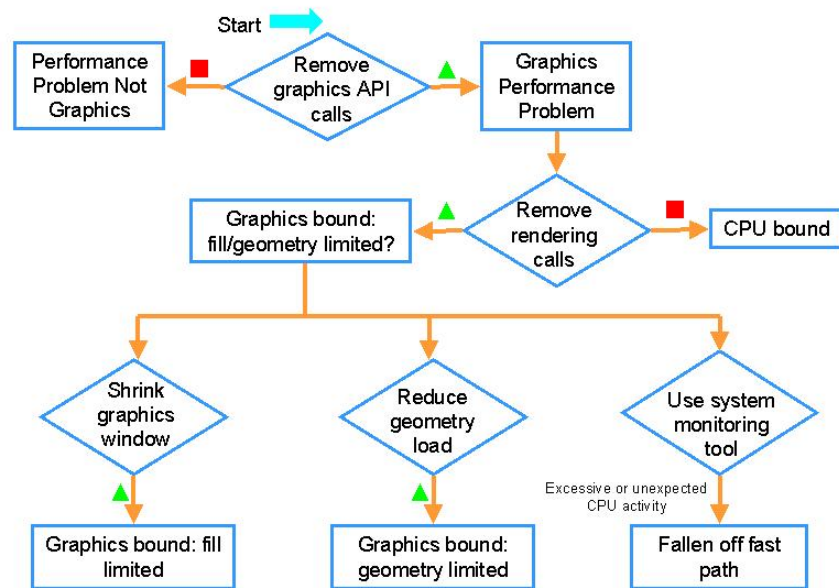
Start

Performance Problem Not Graphics

Remove graphics API calls

Graphics Performance Problem

Graphics bound: fill/geometry limited?

Remove rendering calls

CPU bound

Shrink graphics window

Reduce geometry load

Use system monitoring tool

Excessive or unexpected CPU activity

Graphics bound: fill limited

Graphics bound: geometry limited

Fallen off fast path